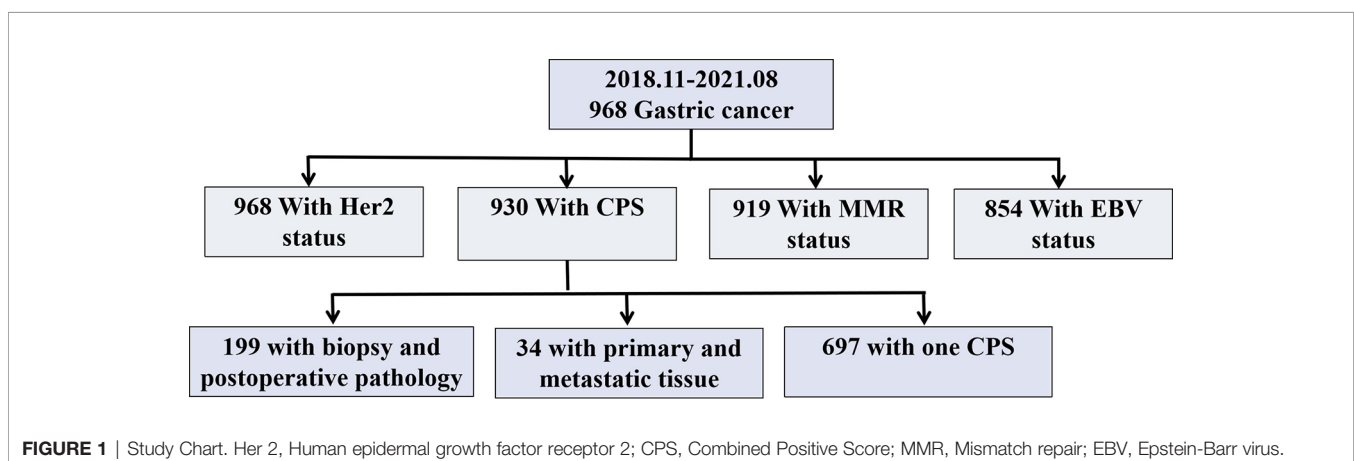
2018.11-2021.08
968 Gastric cancer

968 With Her2 status

930 With CPS

919 With MMR status

854 With EBV status

199 with biopsy and postoperative pathology

34 with primary and metastatic tissue

697 with one CPS

FIGURE 1 | Study Chart. Her 2, Human epidermal growth factor receptor 2; CPS, Combined Positive Score; MMR, Mismatch repair; EBV, Epstein-Barr virus.